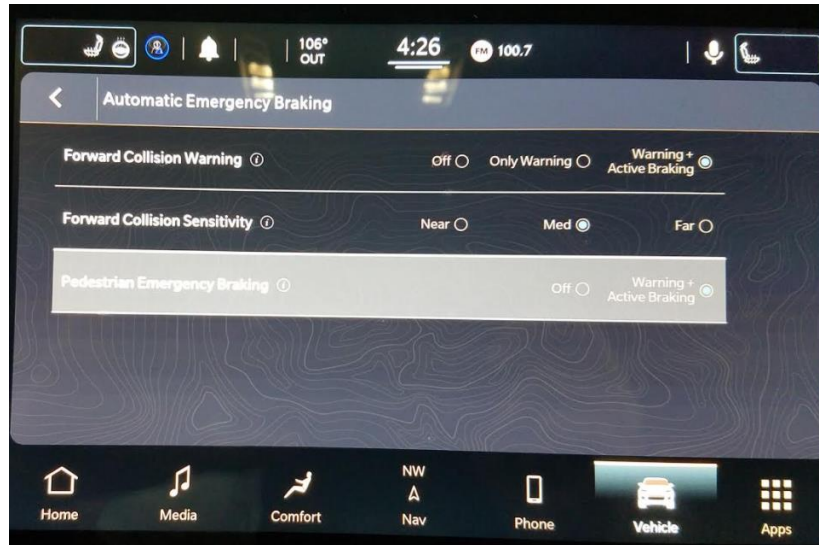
106° OUT

4:26

FM 100.7

Automatic Emergency Braking

Forward Collision Warning

Off

Only Warning

Warning + Active Braking

Forward Collision Sensitivity

Near

Med

Far

Pedestrian Emergency Braking

Off

Warning + Active Braking

Home

Media

Comfort

NW

A

Nav

Phone

Vehicle

Apps